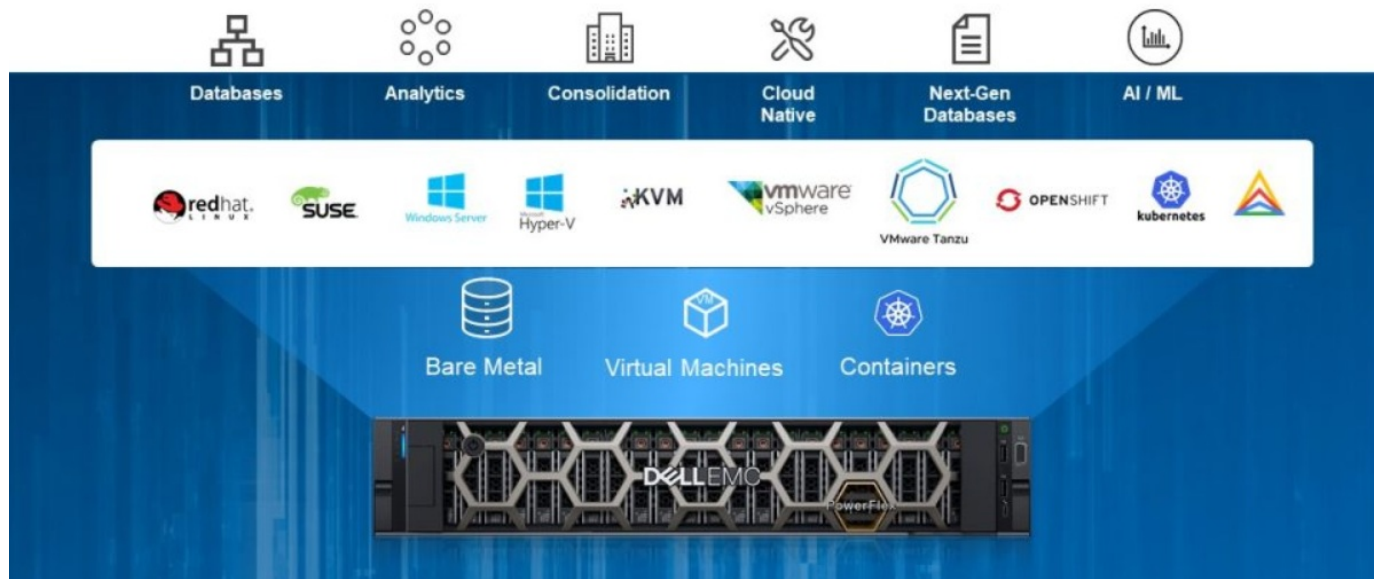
Databases
Analytics
Consolidation
Cloud Native
Next-Gen Databases
AI / ML

redhat. LINUX
SUSE
Windows Server
Microsoft Hyper-V
KVM
vmware vSphere
VMware Tanzu
OPENSHIFT
kubernetes

Bare Metal
Virtual Machines
Containers

DELLEMC
PowerFlex